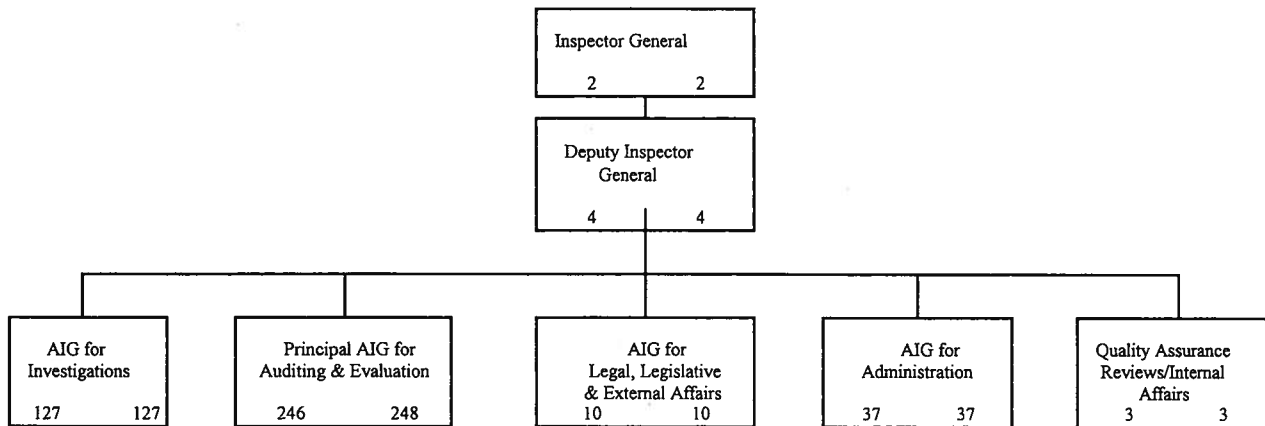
Inspector General
2 2

Deputy Inspector General
4 4

AIG for Investigations
127 127

Principal AIG for Auditing & Evaluation
246 248

AIG for Legal, Legislative & External Affairs
10 10

AIG for Administration
37 37

Quality Assurance Reviews/Internal Affairs
3 3